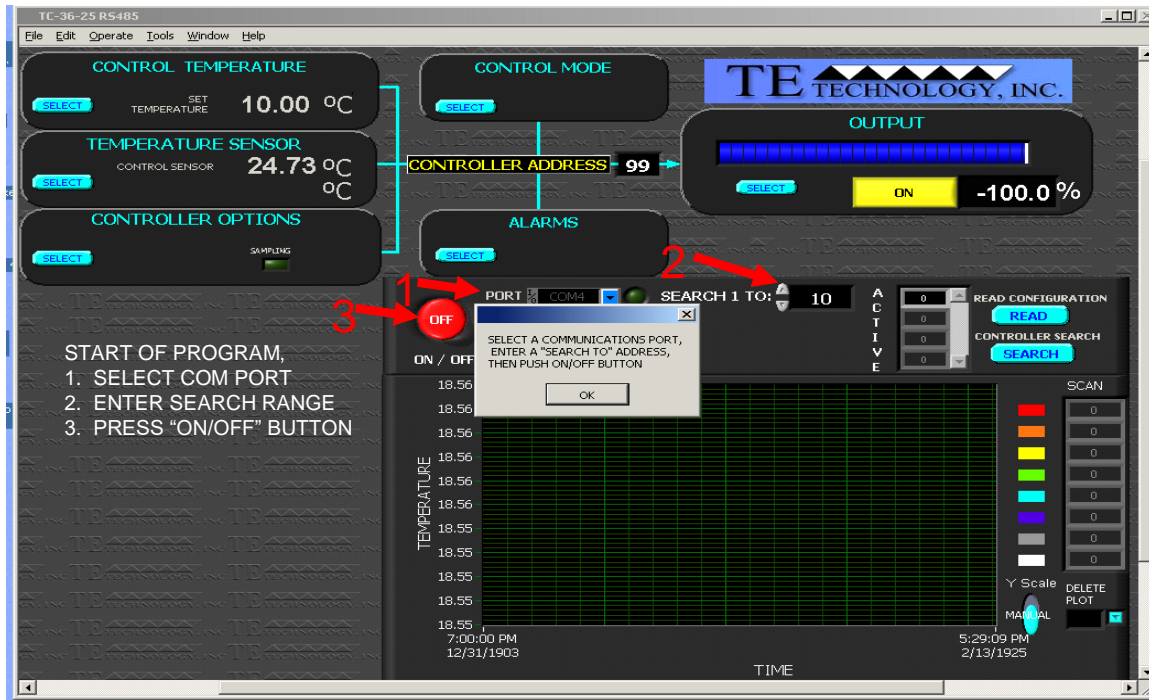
TC-36-25 RS485

File Edit Operate Tools Window Help

CONTROL TEMPERATURE

SELECT SET TEMPERATURE 10.00 °C

TEMPERATURE SENSOR

CONTROL SENSOR 24.73 °C
°C

SELECT

CONTROLLER OPTIONS

SELECT SAMPLING

CONTROL MODE

SELECT

CONTROLLER ADDRESS 99

ALARMS

SELECT

TE TECHNOLOGY, INC.

OUTPUT

SELECT ON -100.0 %

1 PORT COM4

2 SEARCH 1 TO: 10

3 OFF

ON / OFF

A C T I V E

0
0
0
0

READ CONFIGURATION
READ
CONTROLLER SEARCH
SEARCH

SELECT A COMMUNICATIONS PORT, ENTER A "SEARCH TO" ADDRESS, THEN PUSH ON/OFF BUTTON

OK

START OF PROGRAM,
1. SELECT COM PORT
2. ENTER SEARCH RANGE
3. PRESS "ON/OFF" BUTTON

SCAN
0
0
0
0
0
0
0
0

TEMPERATURE
18.56
18.56
18.56
18.56
18.56
18.56
18.55
18.55
18.55
18.55
18.55

7:00:00 PM
12/31/1903

5:29:09 PM
2/13/1925

TIME

Y Scale
MANUAL

DELETE PLOT